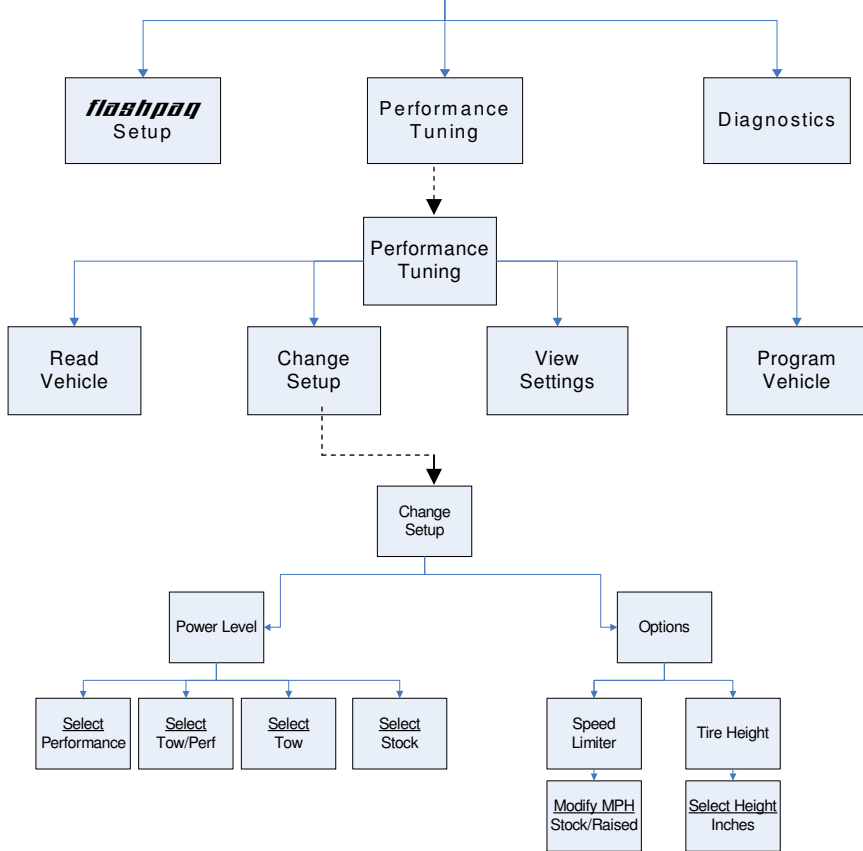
flashpaq
Setup

Performance
Tuning

Diagnostics

Performance
Tuning

Read
Vehicle

Change
Setup

View
Settings

Program
Vehicle

Change
Setup

Power Level

Options

Select
Performance

Select
Tow/Perf

Select
Tow

Select
Stock

Speed
Limiter

Tire Height

Modify MPH
Stock/Raised

Select Height
Inches